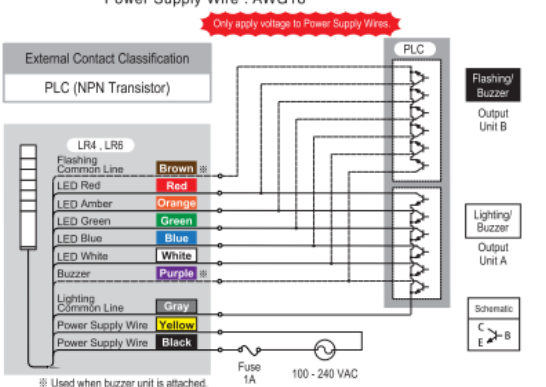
Power Supply Wire : AWG18

Only apply voltage to Power Supply Wires.

External Contact Classification

PLC (NPN Transistor)

LR4 , LR6

Flashing Common Line Brown ※

LED Red Red

LED Amber Orange

LED Green Green

LED Blue Blue

LED White White

Buzzer Purple ※

Lighting Common Line Gray

Power Supply Wire Yellow

Power Supply Wire Black

Fuse 1A

100 - 240 VAC

PLC

Flashing/ Buzzer

Output Unit B

Lighting/ Buzzer

Output Unit A

Schematic

C

E

B

※ Used when buzzer unit is attached.